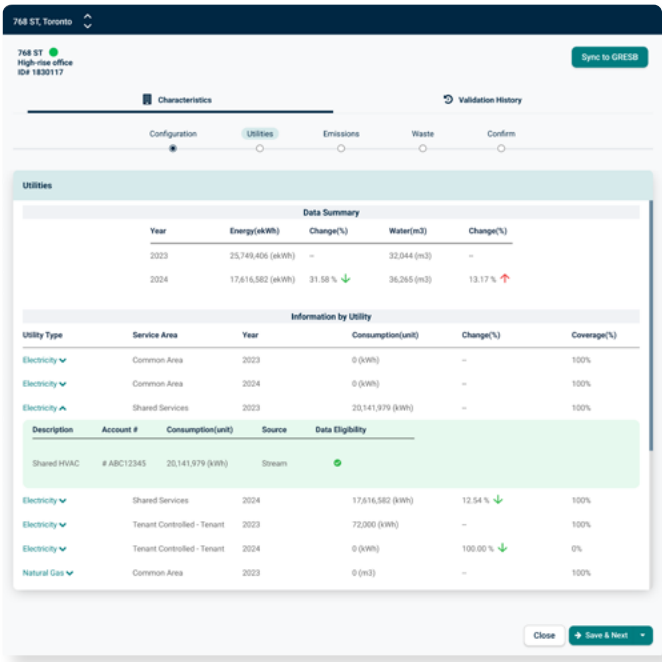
768 ST, Toronto

768 ST
High-rise office
ID# 1830117

Sync to GRESB

Characteristics

Validation History

Configuration Utilities Emissions Waste Confirm

Utilities

Data Summary

| Year | Energy(ekWh) | Change(%) | Water(m3) | Change(%) |
|---|---|---|---|---|
| 2023 | 25,749,406 (ekWh) | – | 32,044 (m3) | – |
| 2024 | 17,616,582 (ekWh) | 31.58 % | 36,265 (m3) | 13.17 % |

Information by Utility

| Utility Type | Service Area | Year | Consumption(unit) | Change(%) | Coverage(%) |
|---|---|---|---|---|---|
| Electricity | Common Area | 2023 | 0 (kWh) | – | 100% |
| Electricity | Common Area | 2024 | 0 (kWh) | – | 100% |
| Electricity | Shared Services | 2023 | 20,141,979 (kWh) | – | 100% |

| Description | Account # | Consumption(unit) | Source | Data Eligibility |
|---|---|---|---|---|
| Shared HVAC | # ABC12345 | 20,141,979 (kWh) | Stream | |

| Utility Type | Service Area | Year | Consumption(unit) | Change(%) | Coverage(%) |
|---|---|---|---|---|---|
| Electricity | Shared Services | 2024 | 17,616,582 (kWh) | 12.54 % | 100% |
| Electricity | Tenant Controlled - Tenant | 2023 | 72,000 (kWh) | – | 100% |
| Electricity | Tenant Controlled - Tenant | 2024 | 0 (kWh) | 100.00 % | 0% |
| Natural Gas | Common Area | 2023 | 0 (m3) | – | 100% |

Close

Save & Next